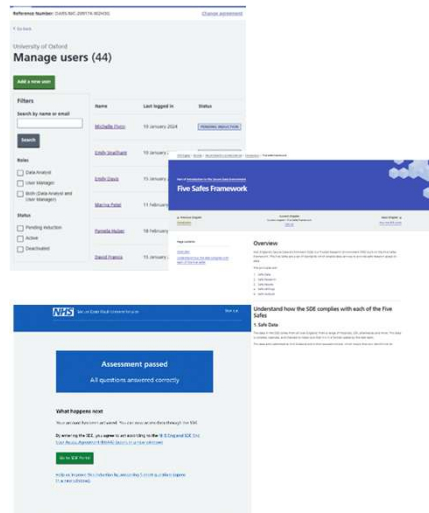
Reference Number: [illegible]

Change agreement

< Go back

University of Oxford

Manage users (44)

Add a new user

Filters

Search by name or email

Search

Roles

Data Analyst

User Manager

Both (Data Analyst and User Manager)

Status

Pending induction

Active

Deactivated

| Name | Last logged in | Status |
|---|---|---|
| Michelle Flynn | 15 January 2024 | PENDING INDUCTION |
| Emily Grantham | 15 January | |
| Emily Davis | 15 January | |
| Marina Patel | 11 February | |
| Pamela Hulsen | 18 February | |
| David Francis | 15 January | |

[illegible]

Five Safes Framework

Overview

Understand how the SDE complies with each of the Five Safes

1. Safe Data

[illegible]

NHS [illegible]

Assessment passed

All questions answered correctly

What happens next

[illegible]

Go to SDE Portal

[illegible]